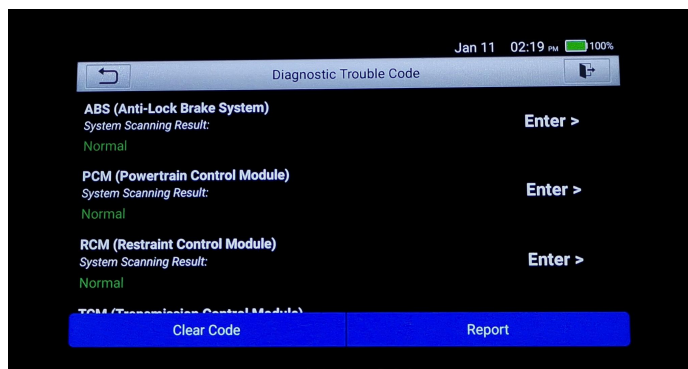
Jan 11 02:19 PM 100%

Diagnostic Trouble Code

ABS (Anti-Lock Brake System)
System Scanning Result:
Normal

Enter >

PCM (Powertrain Control Module)
System Scanning Result:
Normal

Enter >

RCM (Restraint Control Module)
System Scanning Result:
Normal

Enter >

TCM (Transmission Control Module)

Clear Code

Report